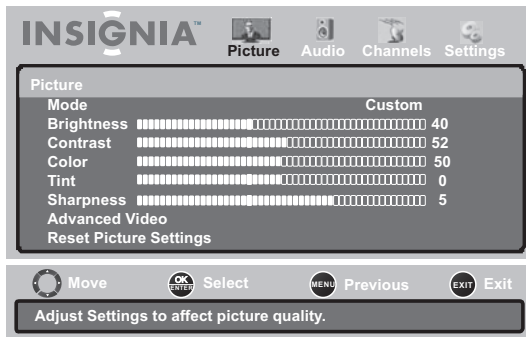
INSIGNIA™

Picture Audio Channels Settings

Picture

Mode Custom

Brightness 40

Contrast 52

Color 50

Tint 0

Sharpness 5

Advanced Video

Reset Picture Settings

Move OK ENTER Select MENU Previous EXIT Exit

Adjust Settings to affect picture quality.